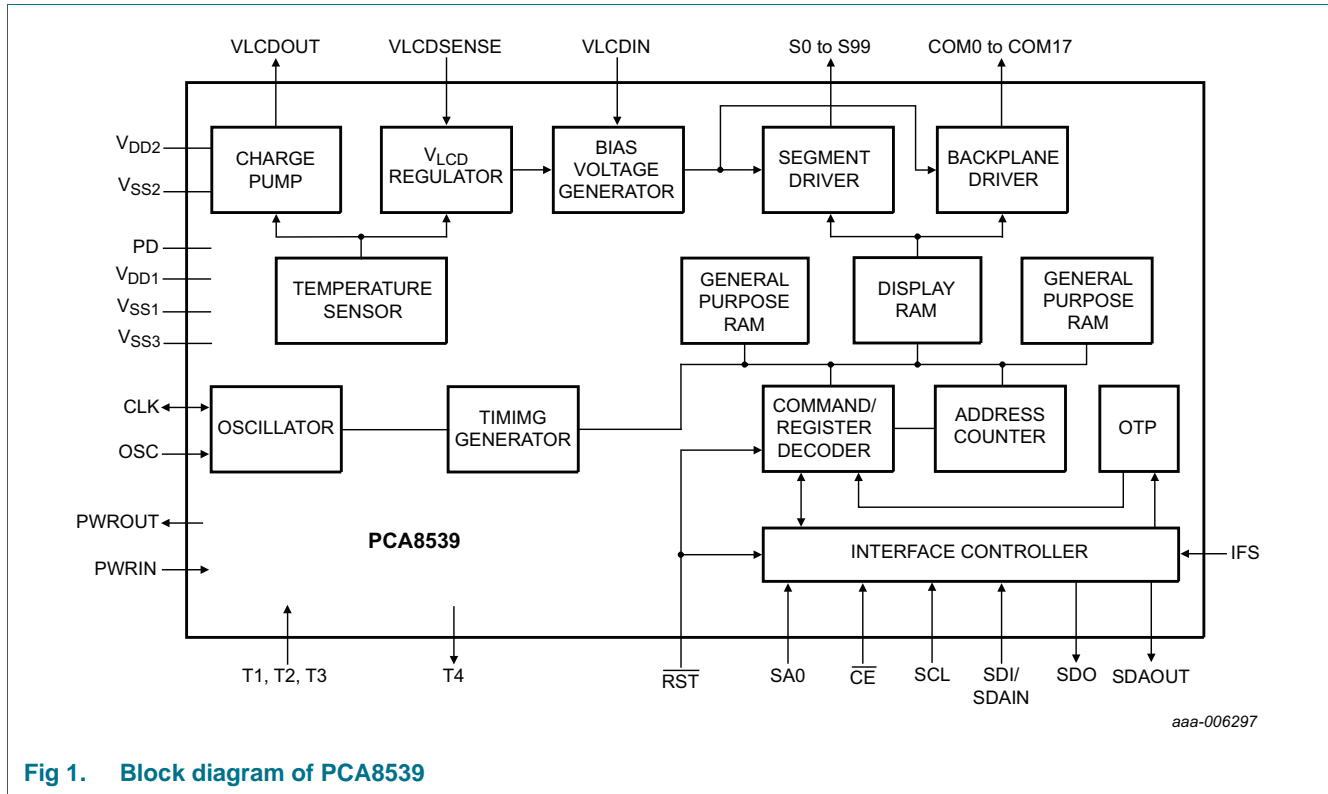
VLCDOUT
VLCDSENSE
VLCDIN
S0 to S99
COM0 to COM17

$V_{DD2}$
$V_{SS2}$
CHARGE PUMP
$V_{LCD}$ REGULATOR
BIAS VOLTAGE GENERATOR
SEGMENT DRIVER
BACKPLANE DRIVER

PD
$V_{DD1}$
$V_{SS1}$
$V_{SS3}$
TEMPERATURE SENSOR
GENERAL PURPOSE RAM
DISPLAY RAM
GENERAL PURPOSE RAM

CLK
OSC
OSCILLATOR
TIMIMG GENERATOR
COMMAND/ REGISTER DECODER
ADDRESS COUNTER
OTP

PWROUT
PWRIN
PCA8539
INTERFACE CONTROLLER
IFS

T1, T2, T3
T4
$\overline{RST}$
SA0
$\overline{CE}$
SCL
SDI/ SDAIN
SDO
SDAOUT

aaa-006297

Fig 1. Block diagram of PCA8539